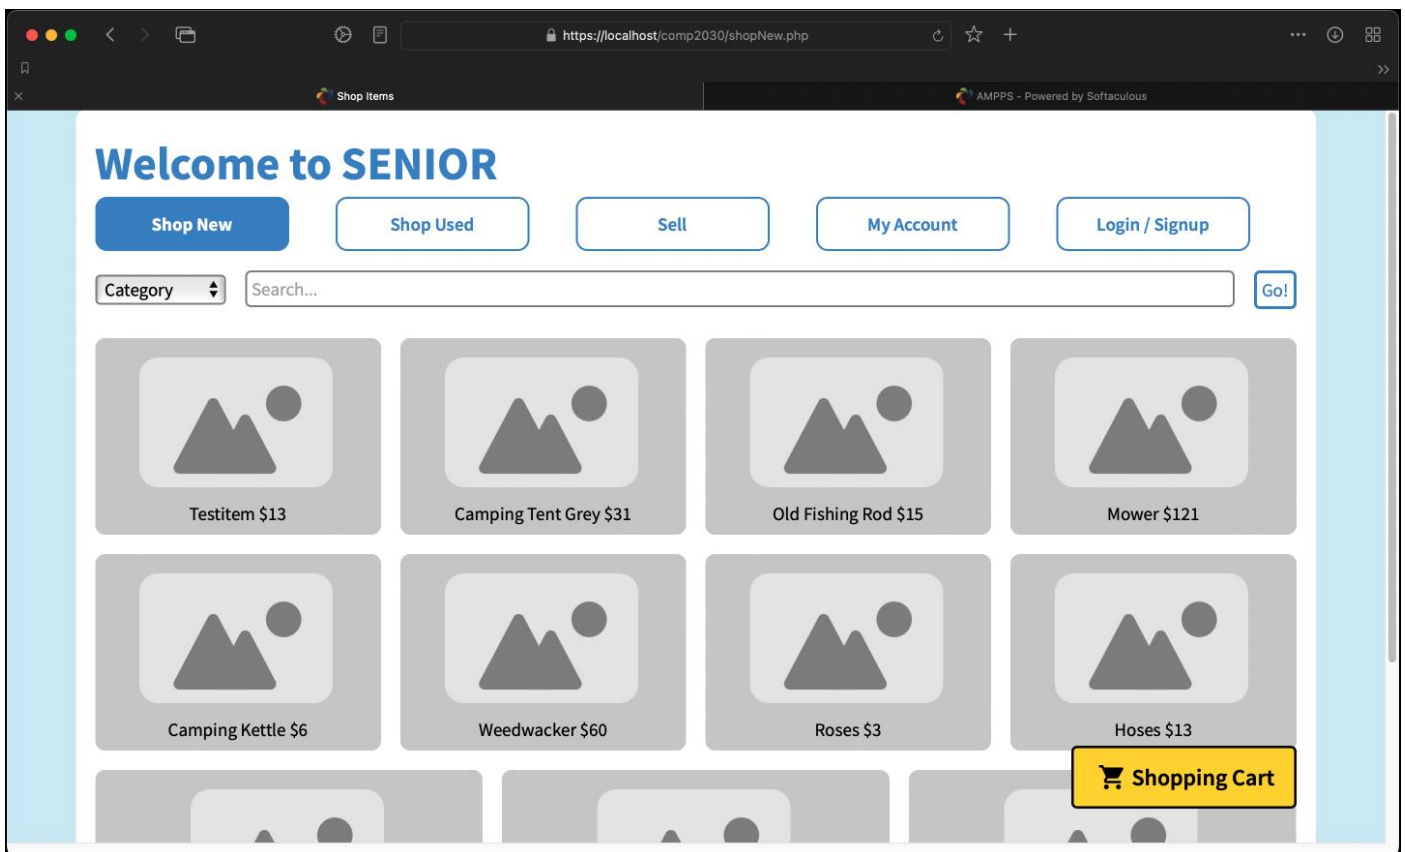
https://localhost/comp2030/shopNew.php

Shop Items

AMPPS - Powered by Softaculous

Welcome to SENIOR

Shop New

Shop Used

Sell

My Account

Login / Signup

Category

Search...

Go!

Testitem $13

Camping Tent Grey $31

Old Fishing Rod $15

Mower $121

Camping Kettle $6

Weedwacker $60

Roses $3

Hoses $13

Shopping Cart